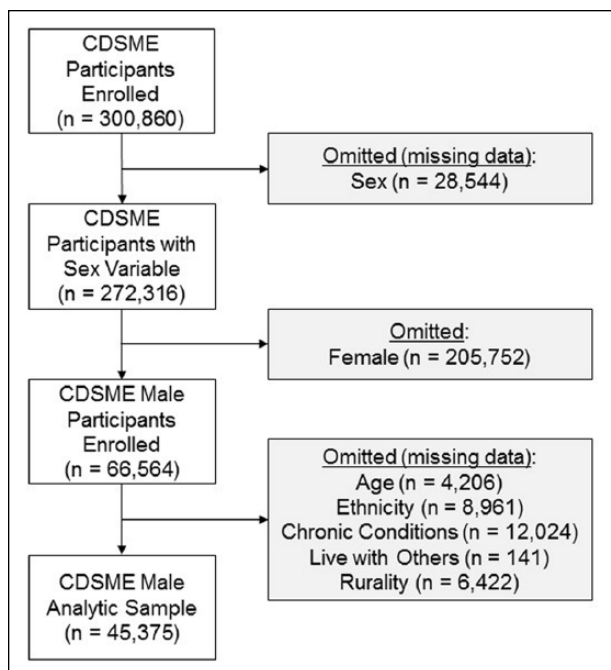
CDSME Participants Enrolled (n = 300,860)

Omitted (missing data): Sex (n = 28,544)

CDSME Participants with Sex Variable (n = 272,316)

Omitted: Female (n = 205,752)

CDSME Male Participants Enrolled (n = 66,564)

Omitted (missing data):
Age (n = 4,206)
Ethnicity (n = 8,961)
Chronic Conditions (n = 12,024)
Live with Others (n = 141)
Rurality (n = 6,422)

CDSME Male Analytic Sample (n = 45,375)